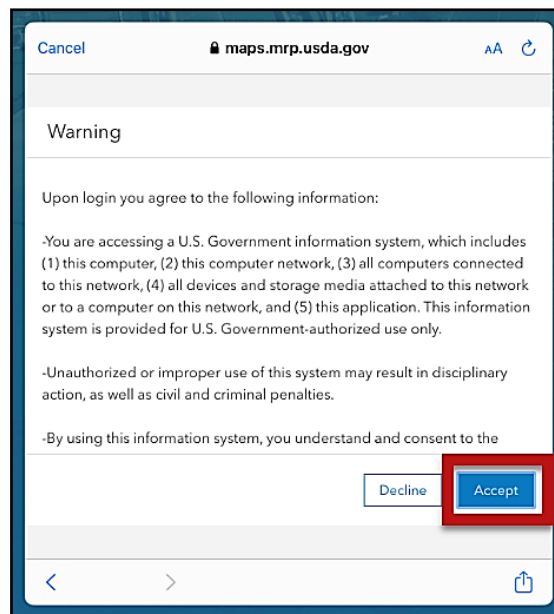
Cancel maps.mrp.usda.gov AA

Warning

Upon login you agree to the following information:

-You are accessing a U.S. Government information system, which includes (1) this computer, (2) this computer network, (3) all computers connected to this network, (4) all devices and storage media attached to this network or to a computer on this network, and (5) this application. This information system is provided for U.S. Government-authorized use only.

-Unauthorized or improper use of this system may result in disciplinary action, as well as civil and criminal penalties.

-By using this information system, you understand and consent to the

Decline Accept